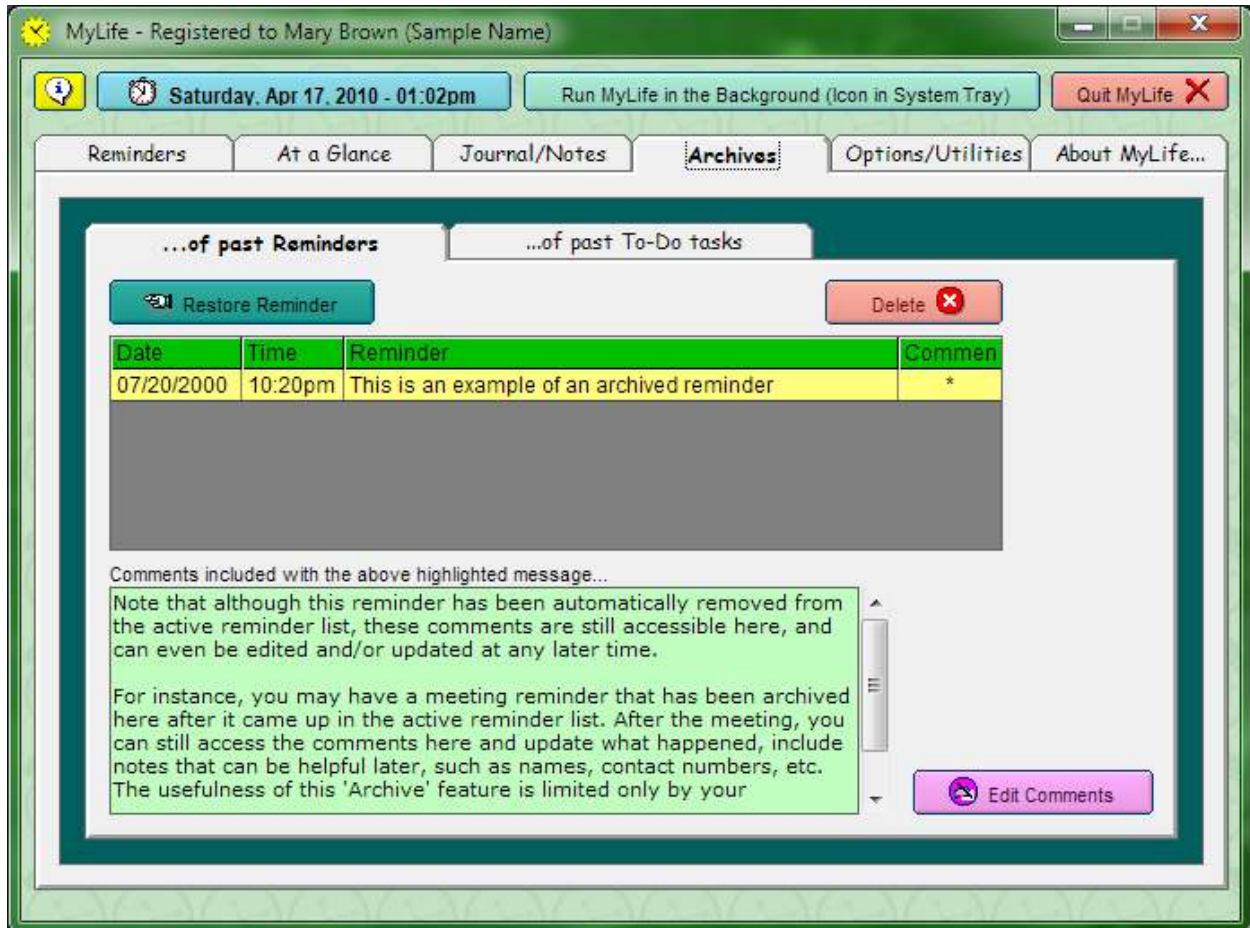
MyLife - Registered to Mary Brown (Sample Name)

Saturday, Apr 17, 2010 - 01:02pm

Run MyLife in the Background (Icon in System Tray)

Quit MyLife

Reminders

At a Glance

Journal/Notes

Archives

Options/Utilities

About MyLife...

...of past Reminders

...of past To-Do tasks

Restore Reminder

Delete

| Date | Time | Reminder | Commen |
|---|---|---|---|
| 07/20/2000 | 10:20pm | This is an example of an archived reminder | * |

Comments included with the above highlighted message...

Note that although this reminder has been automatically removed from the active reminder list, these comments are still accessible here, and can even be edited and/or updated at any later time.

For instance, you may have a meeting reminder that has been archived here after it came up in the active reminder list. After the meeting, you can still access the comments here and update what happened, include notes that can be helpful later, such as names, contact numbers, etc. The usefulness of this 'Archive' feature is limited only by your

Edit Comments